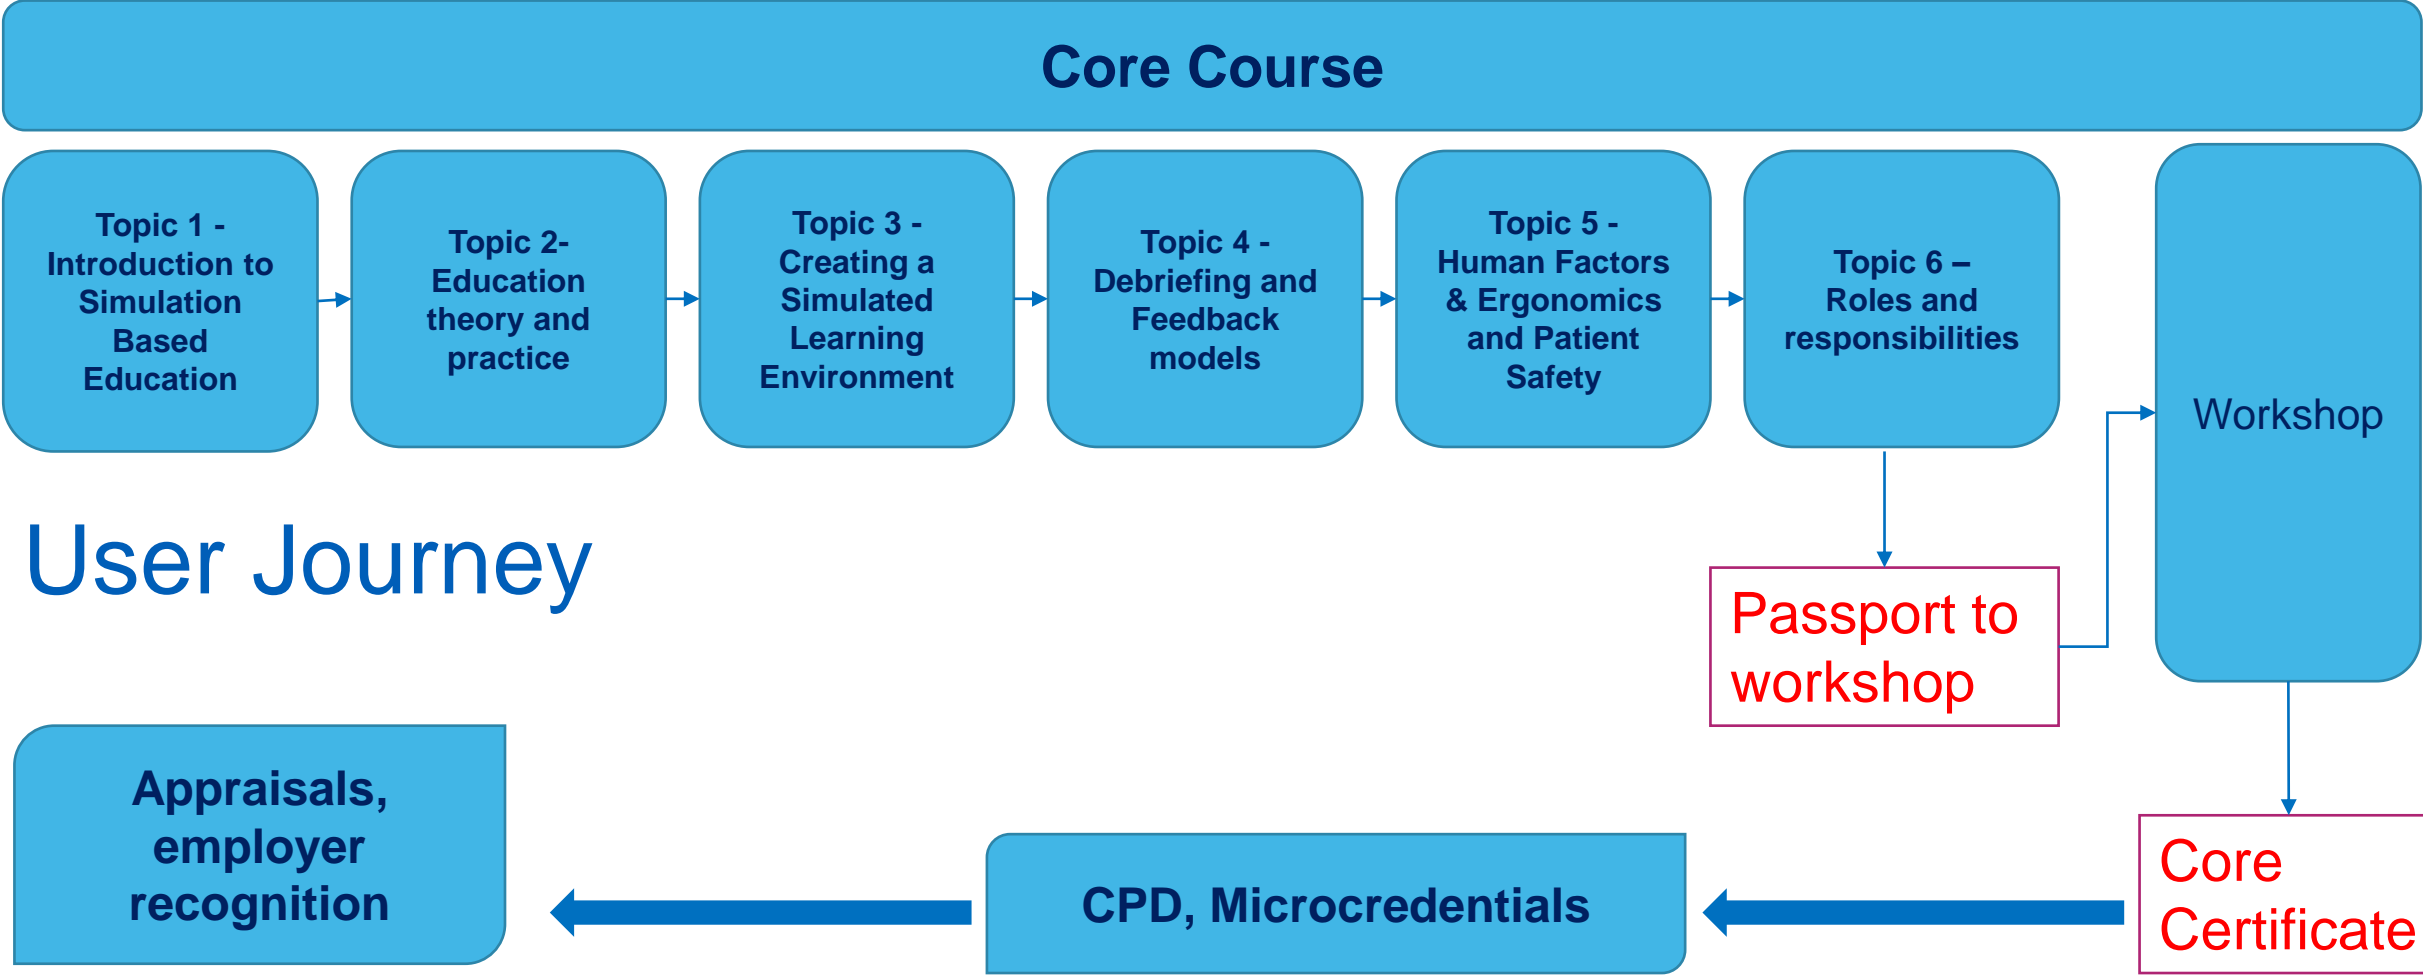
Core Course

Topic 1 - Introduction to Simulation Based Education

Topic 2- Education theory and practice

Topic 3 - Creating a Simulated Learning Environment

Topic 4 - Debriefing and Feedback models

Topic 5 - Human Factors & Ergonomics and Patient Safety

Topic 6 – Roles and responsibilities

Workshop

User Journey

Passport to workshop

Core Certificate

CPD, Microcredentials

Appraisals, employer recognition